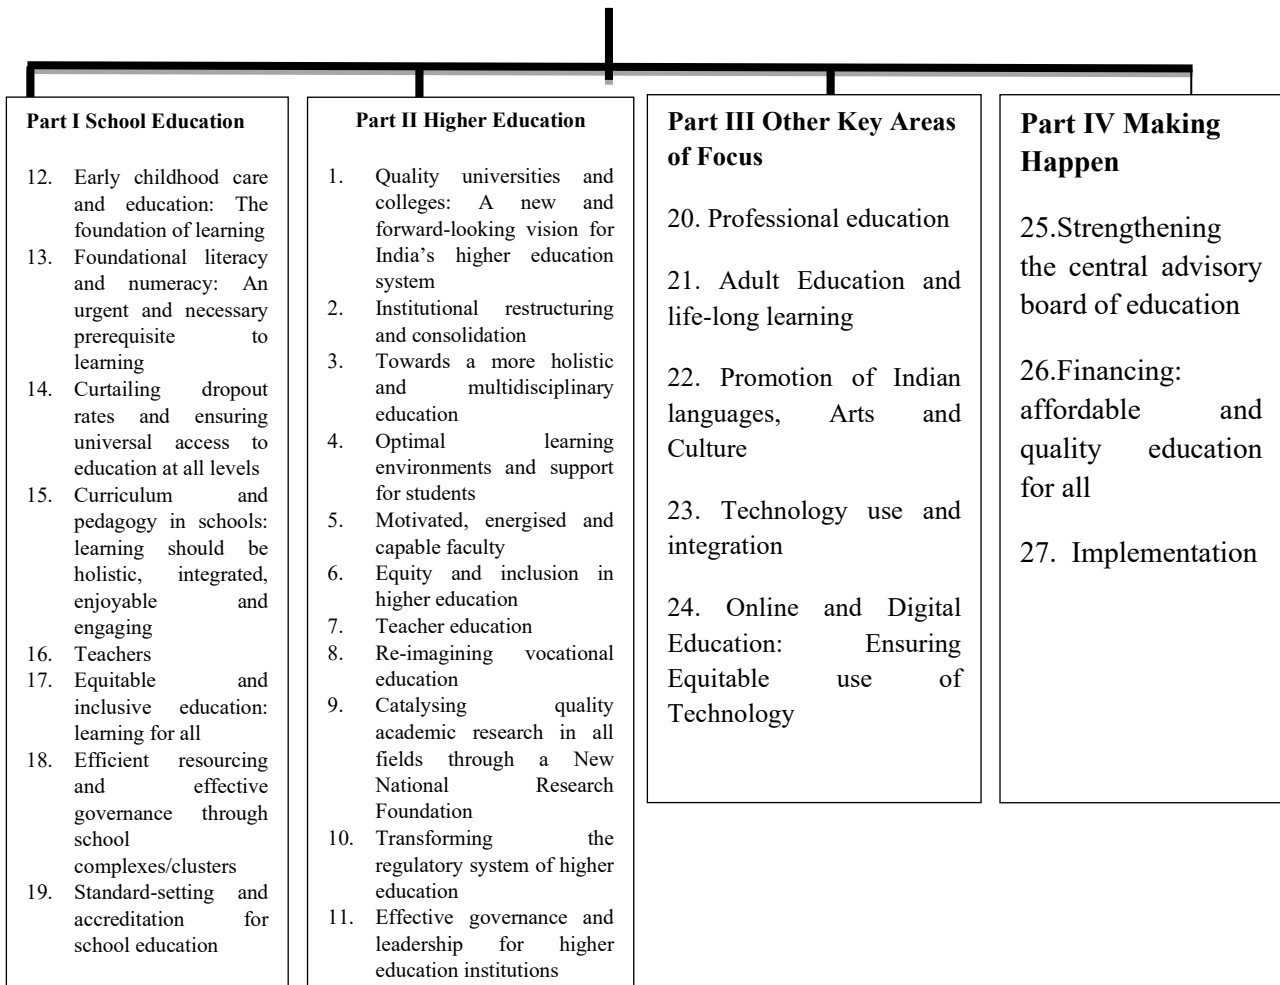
Part I School Education

12. Early childhood care and education: The foundation of learning
13. Foundational literacy and numeracy: An urgent and necessary prerequisite to learning
14. Curtailing dropout rates and ensuring universal access to education at all levels
15. Curriculum and pedagogy in schools: learning should be holistic, integrated, enjoyable and engaging
16. Teachers
17. Equitable and inclusive education: learning for all
18. Efficient resourcing and effective governance through school complexes/clusters
19. Standard-setting and accreditation for school education

Part II Higher Education

1. Quality universities and colleges: A new and forward-looking vision for India's higher education system
2. Institutional restructuring and consolidation
3. Towards a more holistic and multidisciplinary education
4. Optimal learning environments and support for students
5. Motivated, energised and capable faculty
6. Equity and inclusion in higher education
7. Teacher education
8. Re-imagining vocational education
9. Catalysing quality academic research in all fields through a New National Research Foundation
10. Transforming the regulatory system of higher education
11. Effective governance and leadership for higher education institutions

Part III Other Key Areas of Focus

20. Professional education

21. Adult Education and life-long learning

22. Promotion of Indian languages, Arts and Culture

23. Technology use and integration

24. Online and Digital Education: Ensuring Equitable use of Technology

Part IV Making Happen

25.Strengthening the central advisory board of education

26.Financing: affordable and quality education for all

27. Implementation